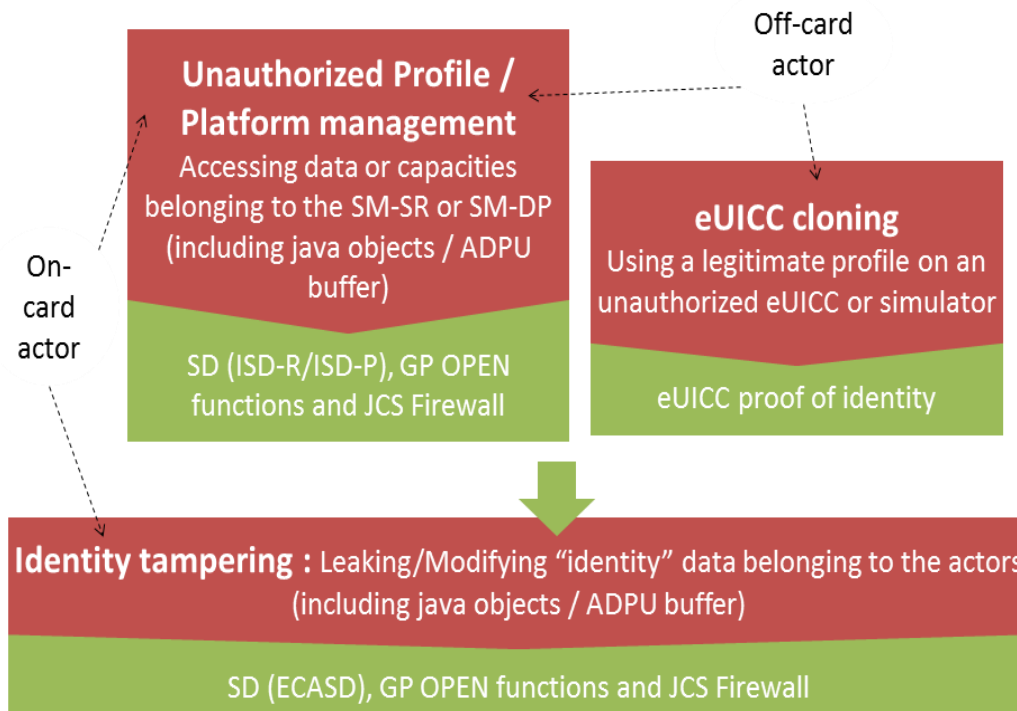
Off-card actor

Unauthorized Profile / Platform management
Accessing data or capacities belonging to the SM-SR or SM-DP (including java objects / ADPU buffer)

SD (ISD-R/ISD-P), GP OPEN functions and JCS Firewall

eUICC cloning
Using a legitimate profile on an unauthorized eUICC or simulator

eUICC proof of identity

On-card actor

Identity tampering : Leaking/Modifying "identity" data belonging to the actors (including java objects / ADPU buffer)

SD (ECASD), GP OPEN functions and JCS Firewall